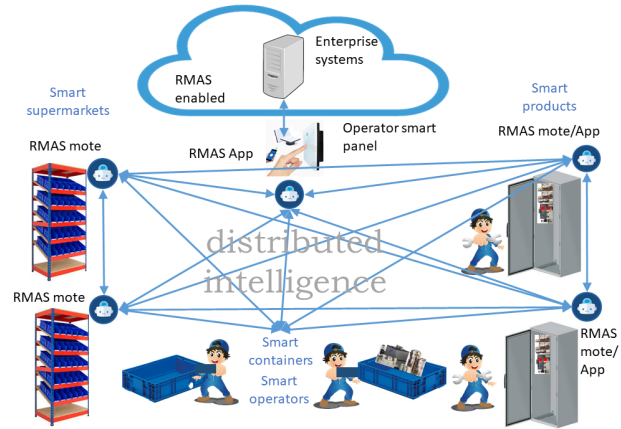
Enterprise systems

RMAS enabled

Smart supermarkets

Smart products

Operator smart panel

RMAS mote

RMAS App

RMAS mote/App

distributed intelligence

RMAS mote

RMAS mote/ App

Smart containers

Smart operators